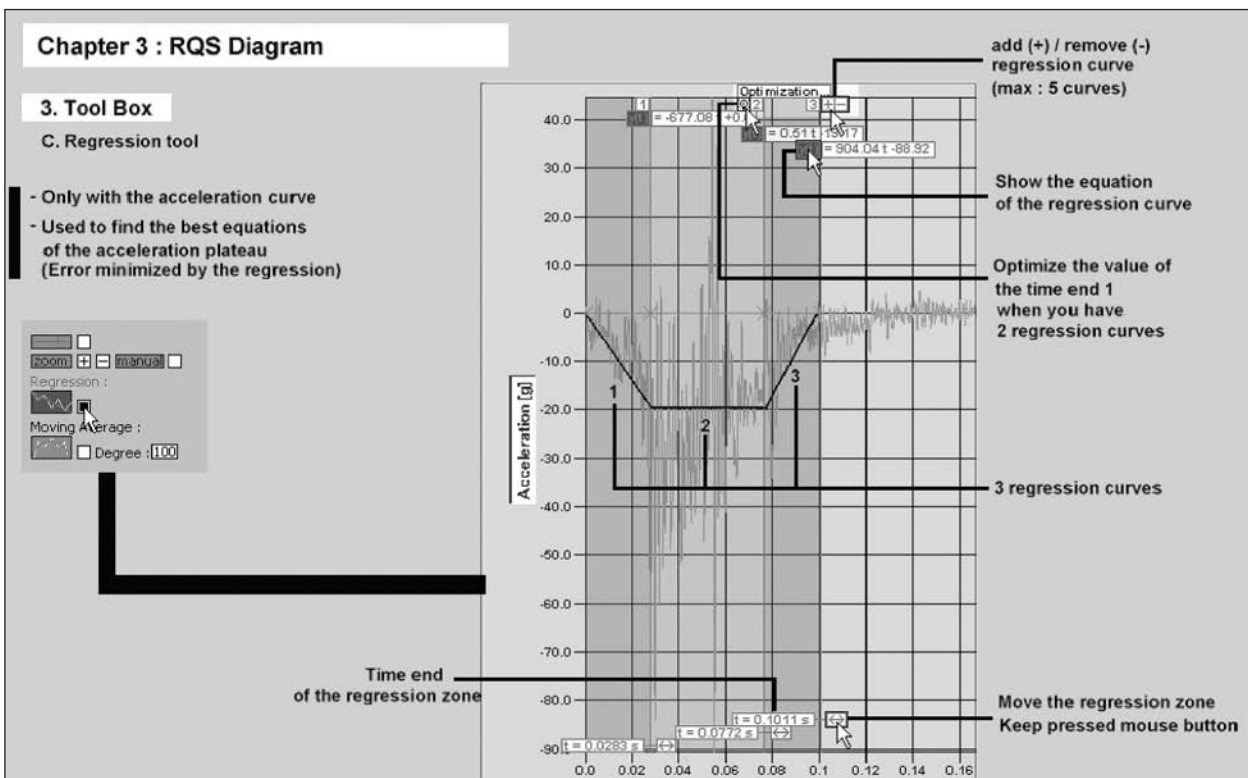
Chapter 3 : RQS Diagram

3. Tool Box

C. Regression tool

- Only with the acceleration curve

- Used to find the best equations of the acceleration plateau (Error minimized by the regression)

zoom + − manual

Regression :

Moving Average :

Degree : 100

add (+) / remove (-) regression curve (max : 5 curves)

Optimization

1 2 3 + −

= -677.08 t +0.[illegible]

= 0.51 t -19.17

= 904.04 t -88.92

40.0
30.0
20.0
10.0
0
-10.0
-20.0
-30.0
-40.0
-50.0
-60.0
-70.0
-80.0
-90

Acceleration [g]

1
2
3

Show the equation of the regression curve

Optimize the value of the time end 1 when you have 2 regression curves

3 regression curves

Time end of the regression zone

t = 0.0283 s
t = 0.0772 s
t = 0.1011 s

Move the regression zone Keep pressed mouse button

0.0 0.02 0.04 0.06 0.08 0.1 0.12 0.14 0.16